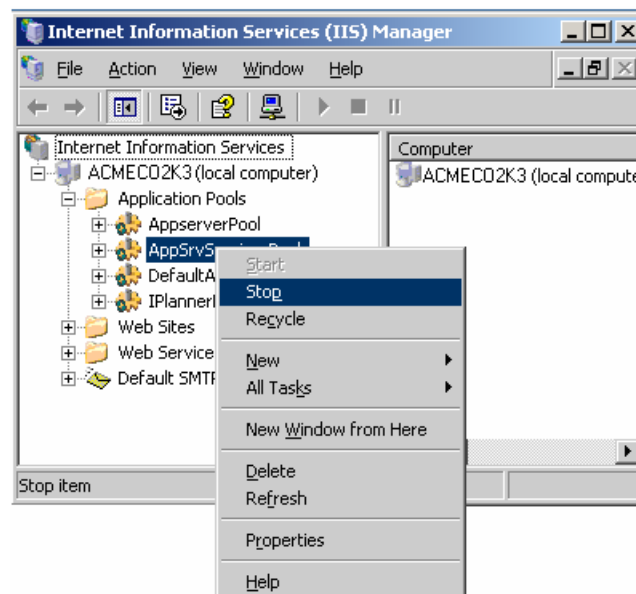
Internet Information Services (IIS) Manager

File Action View Window Help

Internet Information Services
ACMECO2K3 (local computer)
Application Pools
AppserverPool
AppSrvS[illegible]
DefaultA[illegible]
IPlanner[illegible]
Web Sites
Web Service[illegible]
Default SMTP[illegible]

Computer
ACMECO2K3 (local compute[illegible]

Start
Stop
Recycle
New
All Tasks
New Window from Here
Delete
Refresh
Properties
Help

Stop item